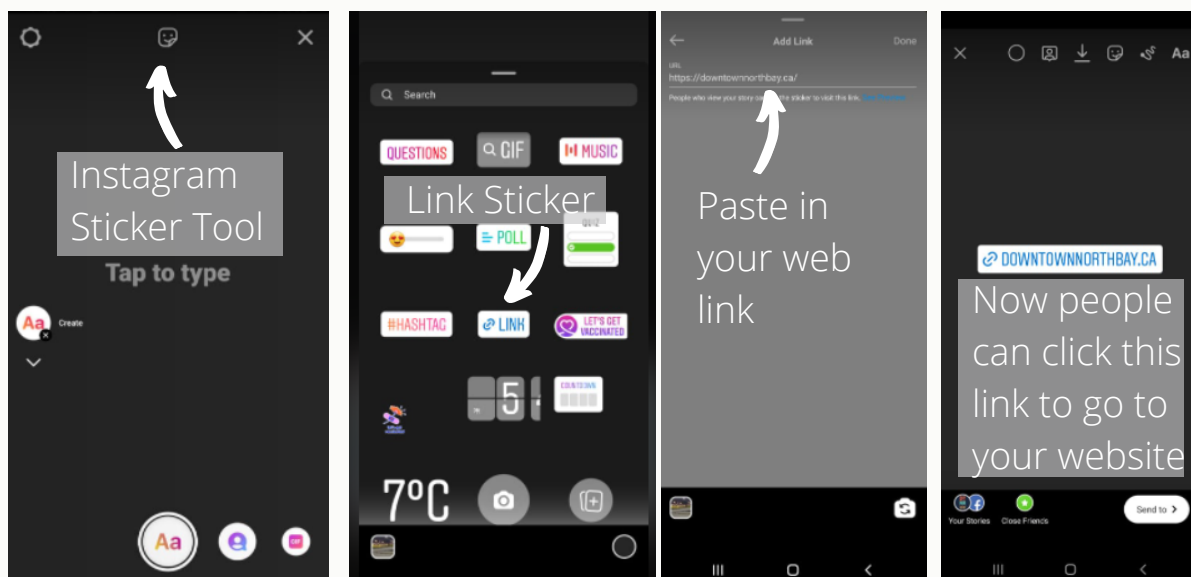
Instagram Sticker Tool

Tap to type

Aa Create

Aa

Search

QUESTIONS

GIF

MUSIC

Link Sticker

QUIZ

POLL

#HASHTAG

LINK

LET'S GET VACCINATED

5

COUNTDOWN

7°C

Add Link

Done

URL

https://downtownnorthbay.ca/

People who view your story can tap the sticker to visit this link. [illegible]

Paste in your web link

Aa

DOWNTOWNNORTHBAY.CA

Now people can click this link to go to your website

Your Stories

Close Friends

Send to